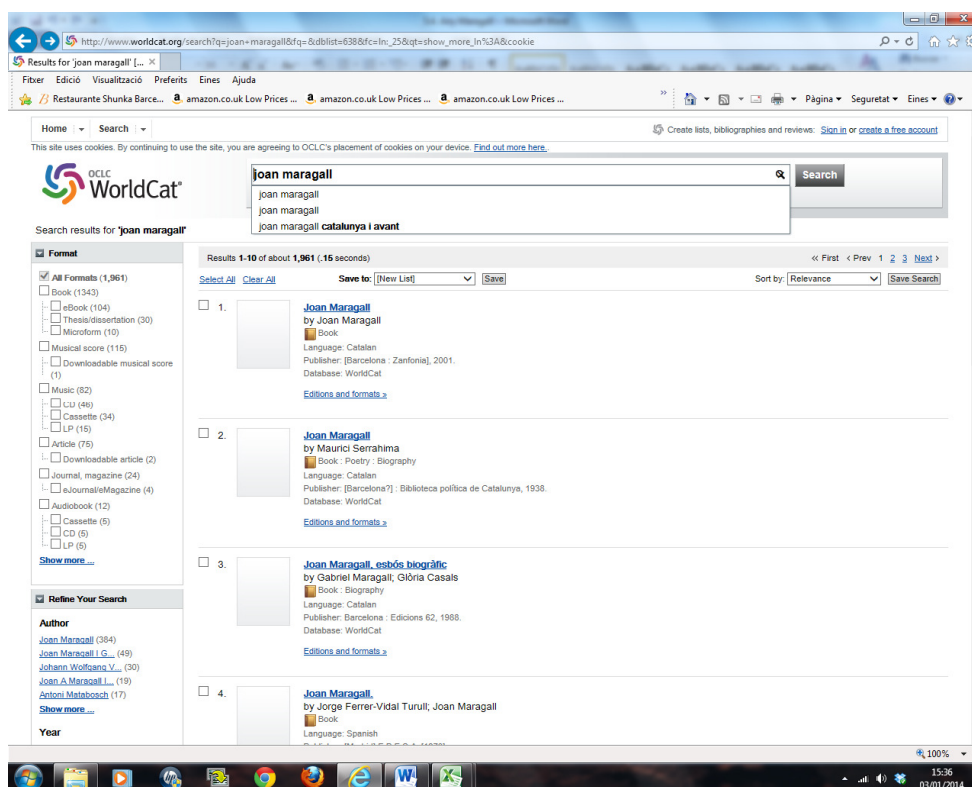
http://www.worldcat.org/search?q=joan+maragall&fq=&dblist=638&fc=ln:_25&qt=show_more_ln%3A&cookie

Results for 'joan maragall' [... ×

Fitxer Edició Visualització Preferits Eines Ajuda

Restaurante Shunka Barce... amazon.co.uk Low Prices ... amazon.co.uk Low Prices ... amazon.co.uk Low Prices ...

Pàgina ▾ Seguretat ▾ Eines ▾

Home | Search

Create lists, bibliographies and reviews: Sign in or create a free account

This site uses cookies. By continuing to use the site, you are agreeing to OCLC's placement of cookies on your device. Find out more here.

OCLC WorldCat

joan maragall

Search

joan maragall
joan maragall
joan maragall catalunya i avant

Search results for 'joan maragall'

Format

All Formats (1,961)
Book (1343)
eBook (104)
Thesis/dissertation (30)
Microform (10)
Musical score (115)
Downloadable musical score (1)
Music (82)
CD (46)
Cassette (34)
LP (15)
Article (75)
Downloadable article (2)
Journal, magazine (24)
eJournal/eMagazine (4)
Audiobook (12)
Cassette (5)
CD (5)
LP (5)
Show more ...

Refine Your Search

Author
Joan Maragall (384)
Joan Maragall I G... (49)
Johann Wolfgang V... (30)
Joan A Maragall I... (19)
Antoni Matabosch (17)
Show more ...

Year

Results 1-10 of about 1,961 (.15 seconds)

« First ‹ Prev 1 2 3 Next ›

Select All Clear All

Save to: [New List] Save

Sort by: Relevance Save Search

1. Joan Maragall
by Joan Maragall
Book
Language: Catalan
Publisher: [Barcelona : Zanfonia], 2001.
Database: WorldCat
Editions and formats »

2. Joan Maragall
by Maurici Serrahima
Book : Poetry : Biography
Language: Catalan
Publisher: [Barcelona?] : Biblioteca política de Catalunya, 1938.
Database: WorldCat
Editions and formats »

3. Joan Maragall, esbós biogràfic
by Gabriel Maragall; Glòria Casals
Book : Biography
Language: Catalan
Publisher: Barcelona : Edicions 62, 1988.
Database: WorldCat
Editions and formats »

4. Joan Maragall.
by Jorge Ferrer-Vidal Turull; Joan Maragall
Book
Language: Spanish
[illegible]

100%

15:36
03/01/2014